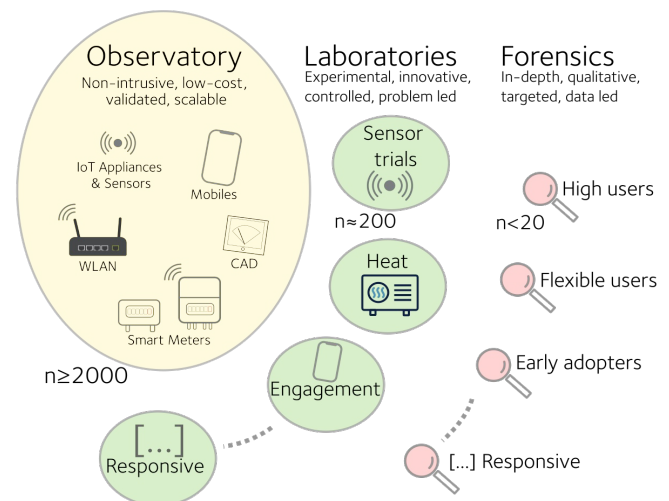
Observatory
Non-intrusive, low-cost, validated, scalable

IoT Appliances & Sensors

Mobiles

WLAN

CAD

Smart Meters

n≥2000

Laboratories
Experimental, innovative, controlled, problem led

Sensor trials

n≈200

Heat

Engagement

[...]
Responsive

Forensics
In-depth, qualitative, targeted, data led

High users

n<20

Flexible users

Early adopters

[...] Responsive